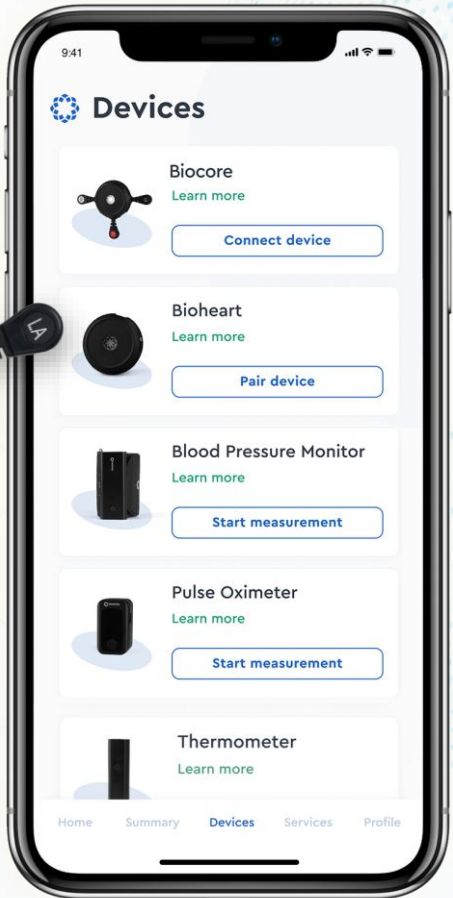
9:41

Devices

Biocore
Learn more
Connect device

Bioheart
Learn more
Pair device

Blood Pressure Monitor
Learn more
Start measurement

Pulse Oximeter
Learn more
Start measurement

Thermometer
Learn more

Home Summary Devices Services Profile